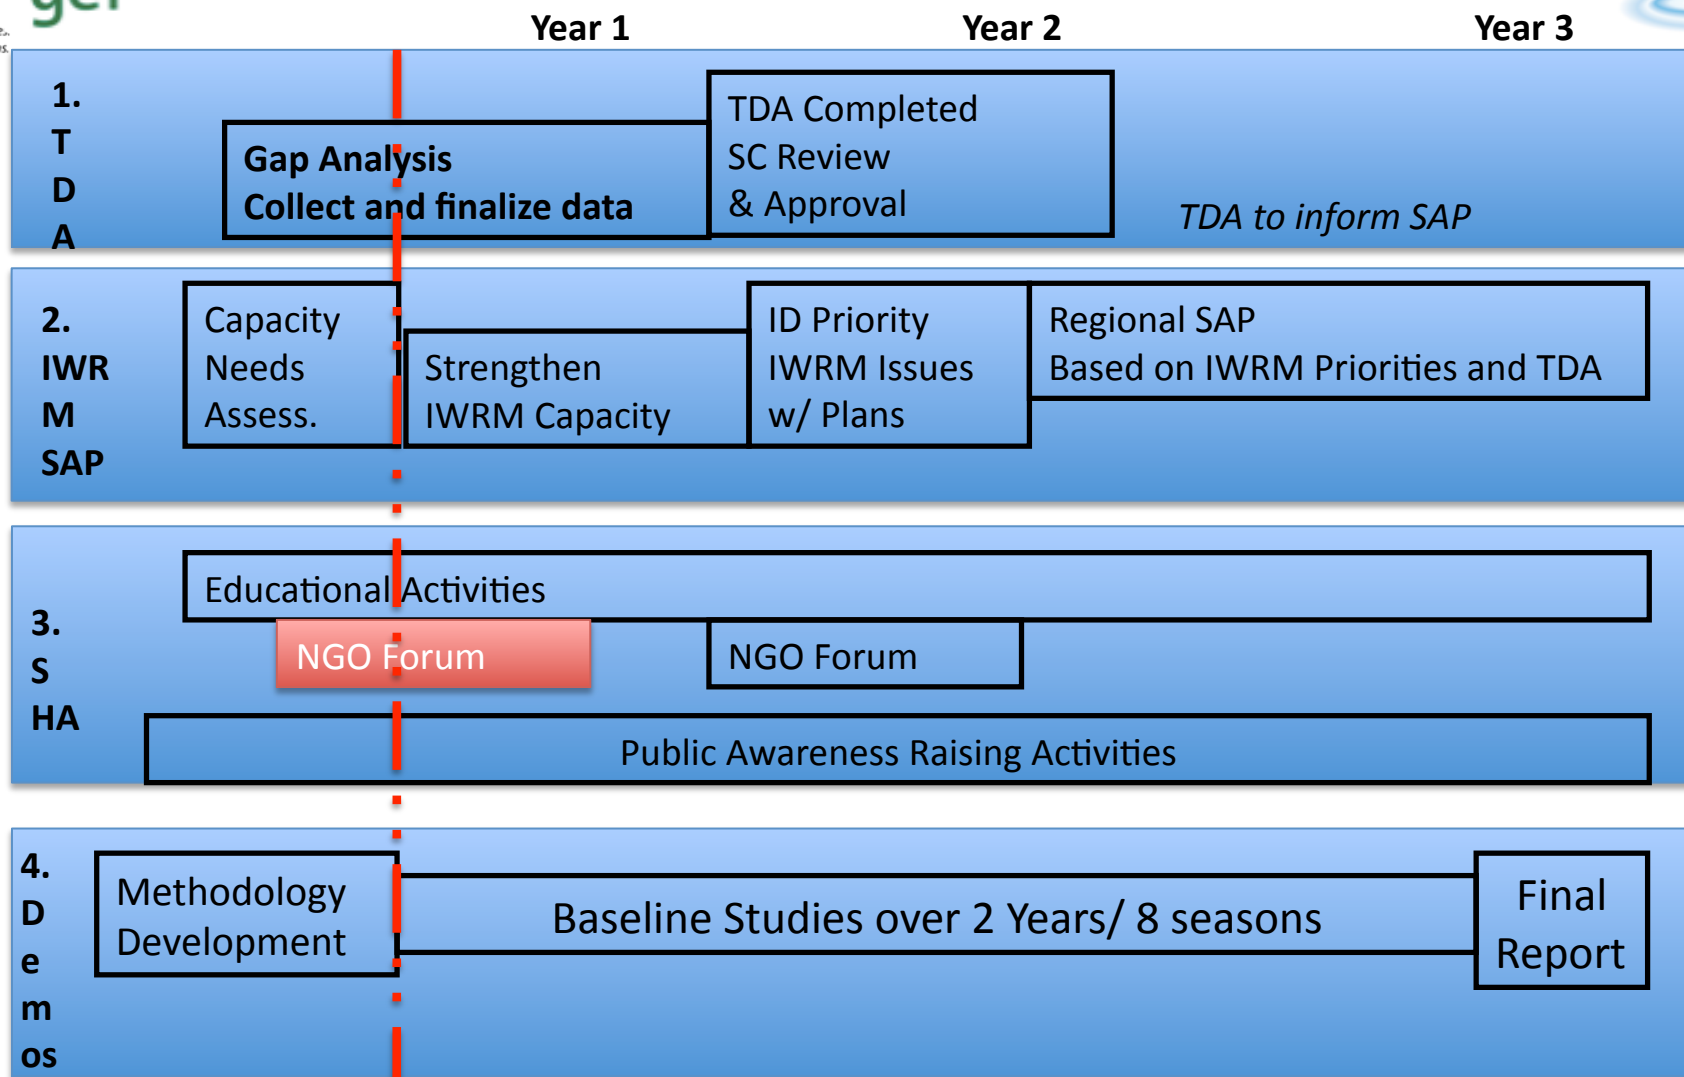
Year 1
Year 2
Year 3

1.
T
D
A

Gap Analysis
Collect and finalize data

TDA Completed
SC Review
& Approval

TDA to inform SAP

2.
IWR
M
SAP

Capacity
Needs
Assess.

Strengthen
IWRM Capacity

ID Priority
IWRM Issues
w/ Plans

Regional SAP
Based on IWRM Priorities and TDA

3.
S
HA

Educational Activities

NGO Forum

NGO Forum

Public Awareness Raising Activities

4.
D
e
m
os

Methodology
Development

Baseline Studies over 2 Years/ 8 seasons

Final
Report